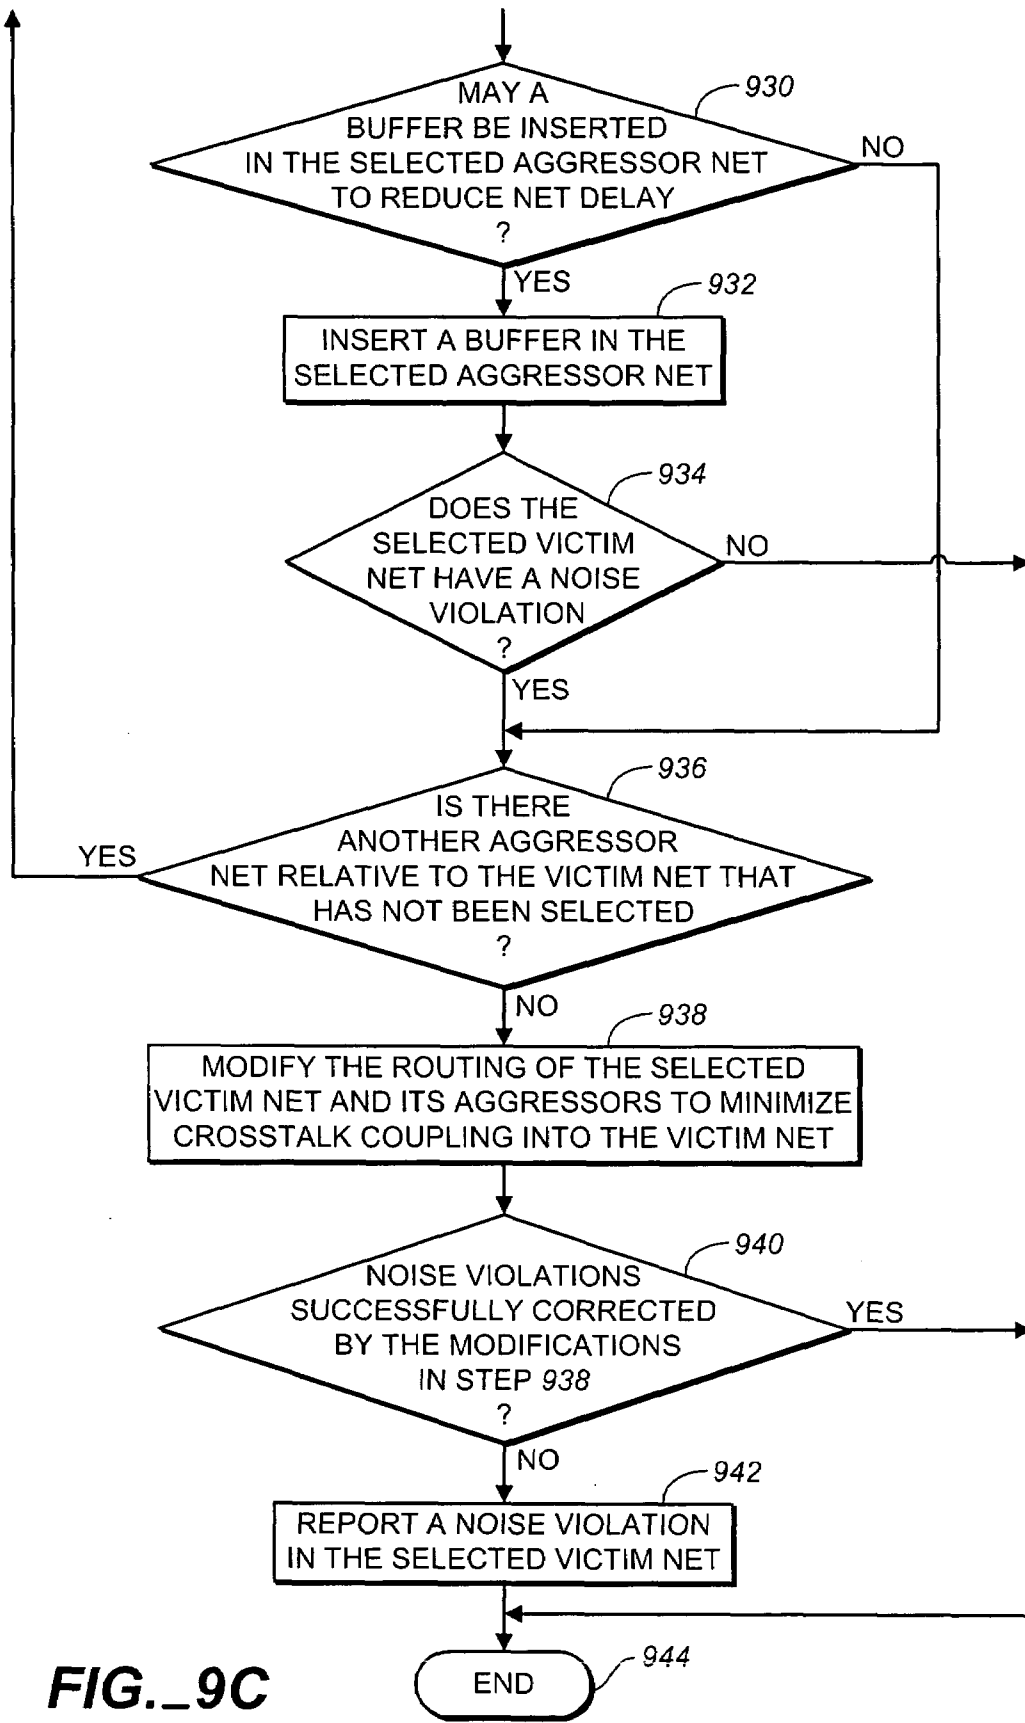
MAY A BUFFER BE INSERTED IN THE SELECTED AGGRESSOR NET TO REDUCE NET DELAY ?

930

NO

YES

932

INSERT A BUFFER IN THE SELECTED AGGRESSOR NET

934

DOES THE SELECTED VICTIM NET HAVE A NOISE VIOLATION ?

NO

YES

936

YES

IS THERE ANOTHER AGGRESSOR NET RELATIVE TO THE VICTIM NET THAT HAS NOT BEEN SELECTED ?

NO

938

MODIFY THE ROUTING OF THE SELECTED VICTIM NET AND ITS AGGRESSORS TO MINIMIZE CROSSTALK COUPLING INTO THE VICTIM NET

940

NOISE VIOLATIONS SUCCESSFULLY CORRECTED BY THE MODIFICATIONS IN STEP 938 ?

YES

NO

942

REPORT A NOISE VIOLATION IN THE SELECTED VICTIM NET

FIG._9C

END

944